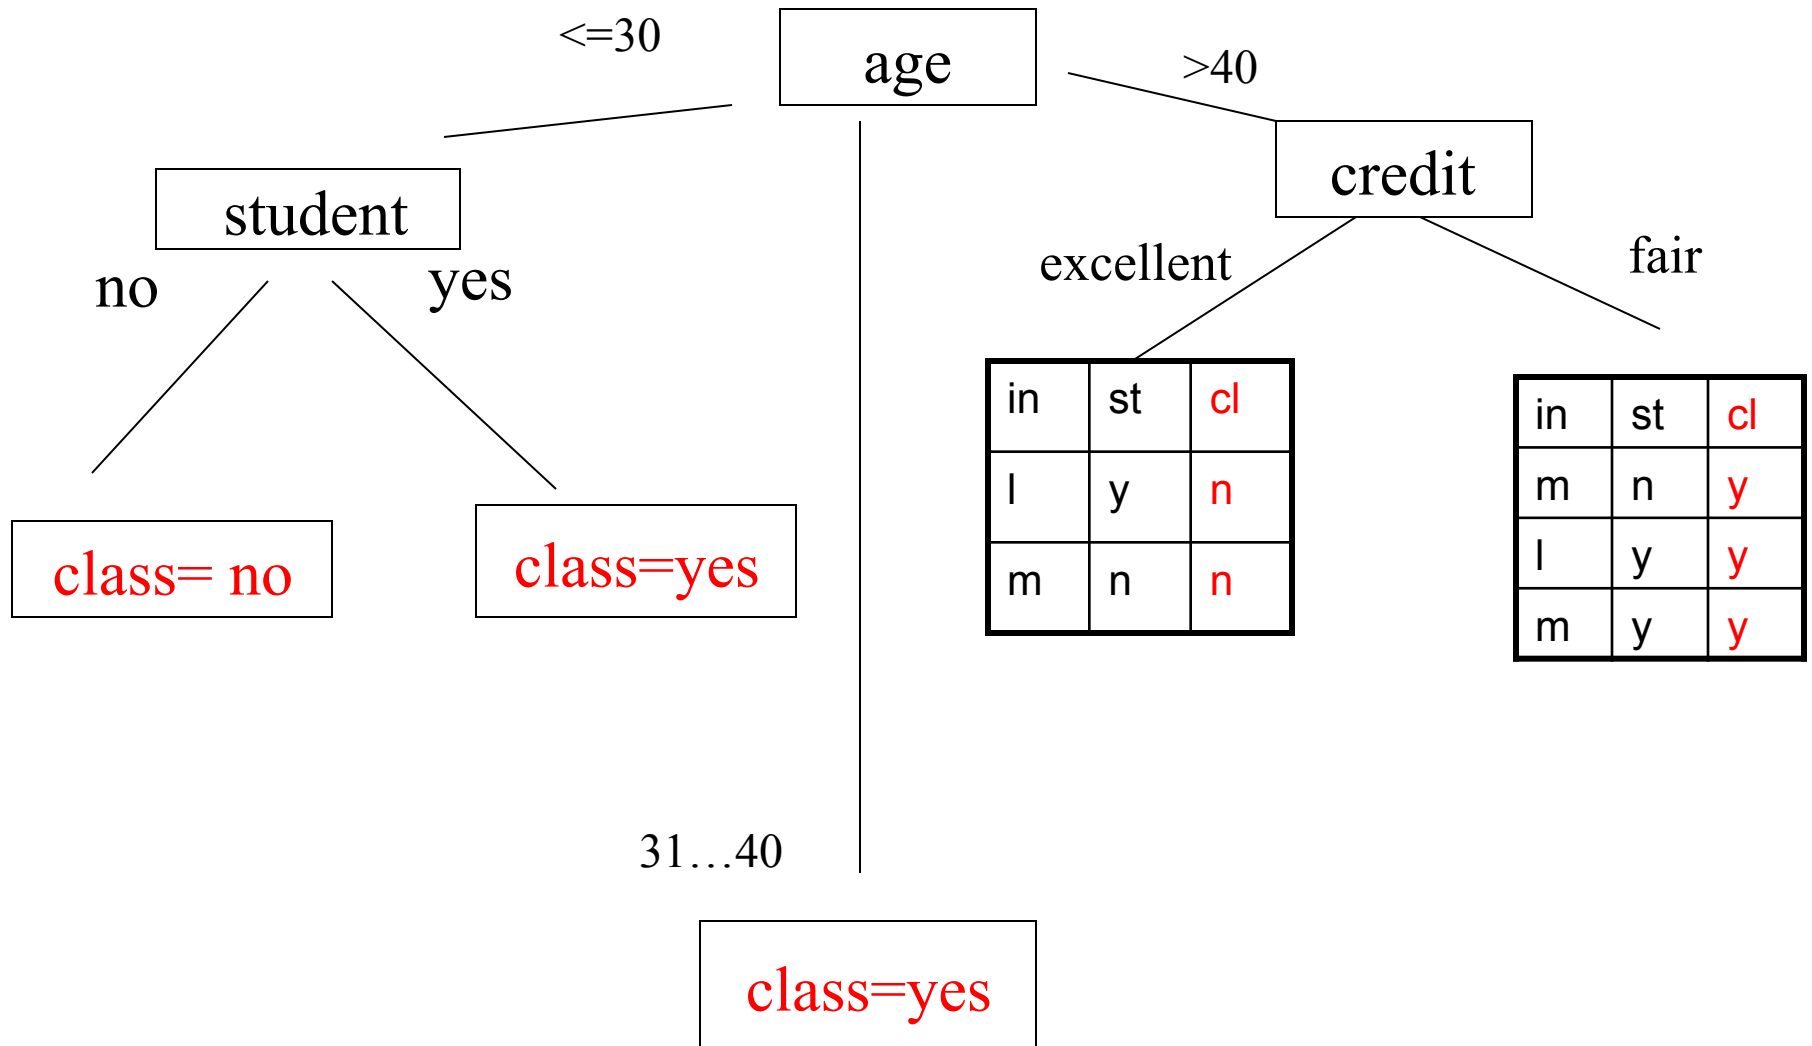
<=30

age

>40

student

credit

no

yes

excellent

fair

| in | st | cl |
|---|---|---|
| l | y | n |
| m | n | n |

| in | st | cl |
|---|---|---|
| m | n | y |
| l | y | y |
| m | y | y |

class= no

class=yes

31…40

class=yes